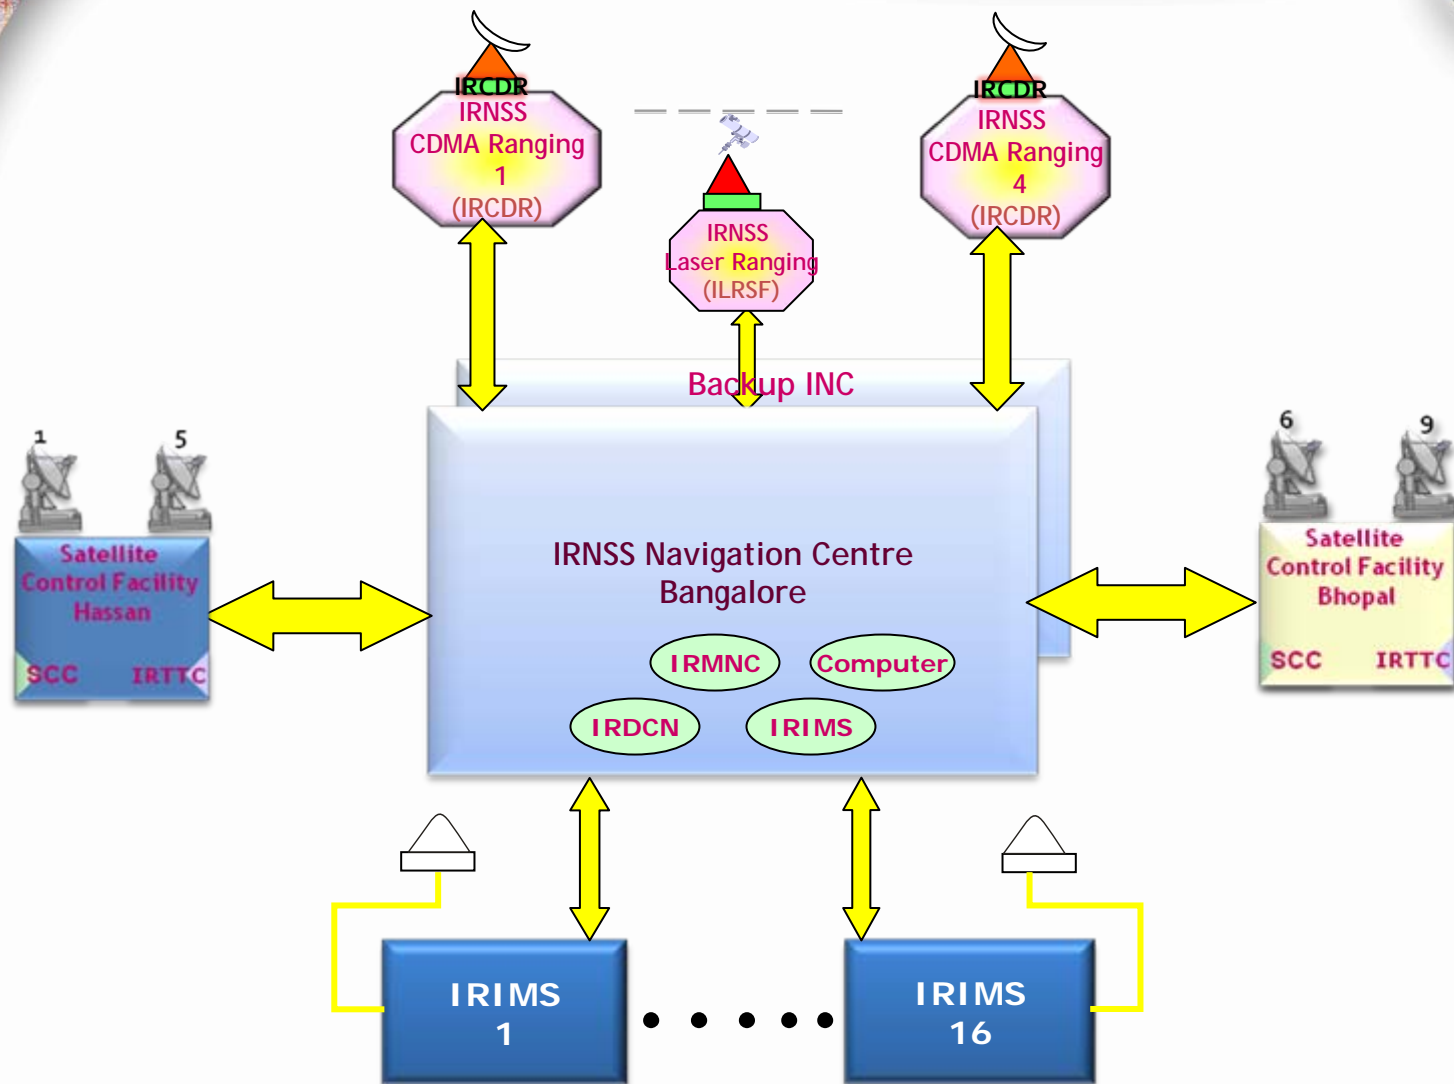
IRCDR
IRNSS
CDMA Ranging
1
(IRCDR)

IRNSS
Laser Ranging
(ILRSF)

IRCDR
IRNSS
CDMA Ranging
4
(IRCDR)

Backup INC

1
5
Satellite
Control Facility
Hassan
SCC
IRTTC

IRNSS Navigation Centre
Bangalore

IRMNC
Computer
IRDCN
IRIMS

6
9
Satellite
Control Facility
Bhopal
SCC
IRTTC

IRIMS
1

IRIMS
16